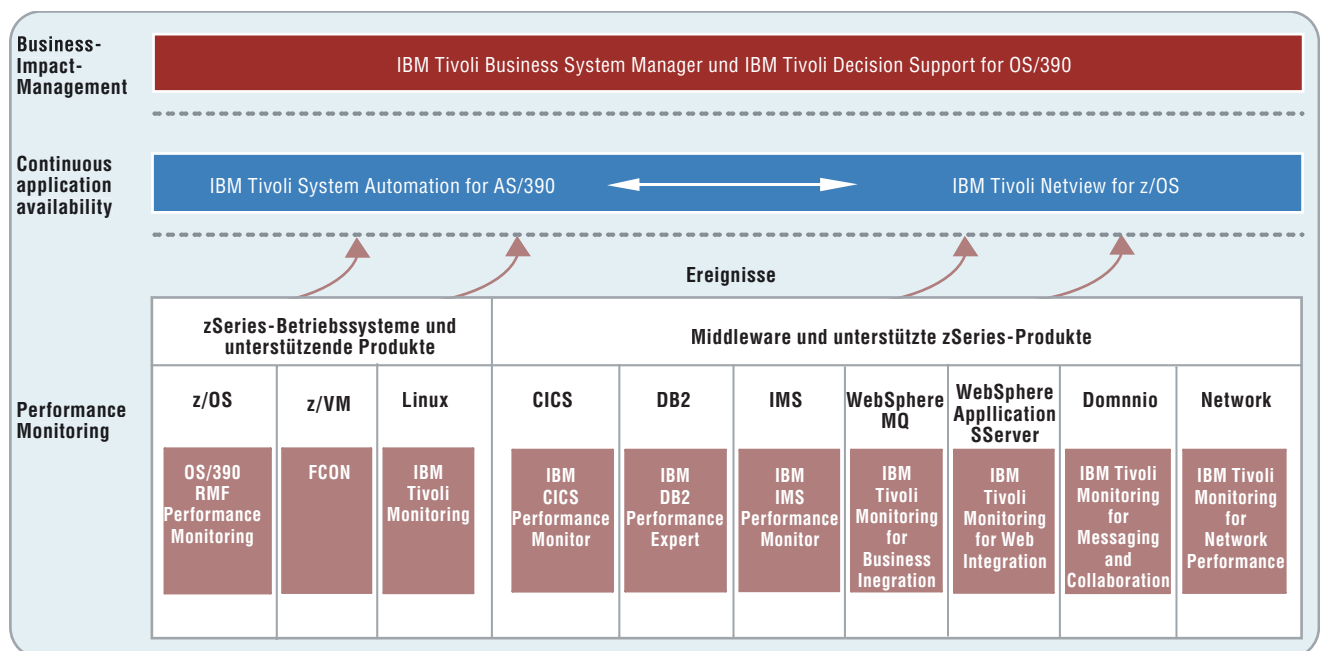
Business-Impact-Management

IBM Tivoli Business System Manager und IBM Tivoli Decision Support for OS/390

Continuous application availability

IBM Tivoli System Automation for AS/390

IBM Tivoli Netview for z/OS

Ereignisse

Performance Monitoring

zSeries-Betriebssysteme und unterstützende Produkte

Middleware und unterstützte zSeries-Produkte

z/OS

OS/390 RMF Performance Monitoring

z/VM

FCON

Linux

IBM Tivoli Monitoring

CICS

IBM CICS Performance Monitor

DB2

IBM DB2 Performance Expert

IMS

IBM IMS Performance Monitor

WebSphere MQ

IBM Tivoli Monitoring for Business Inegration

WebSphere Appllication SServer

IBM Tivoli Monitoring for Web Integration

Domnnio

IBM Tivoli Monitoring for Messaging and Collaboration

Network

IBM Tivoli Monitoring for Network Performance